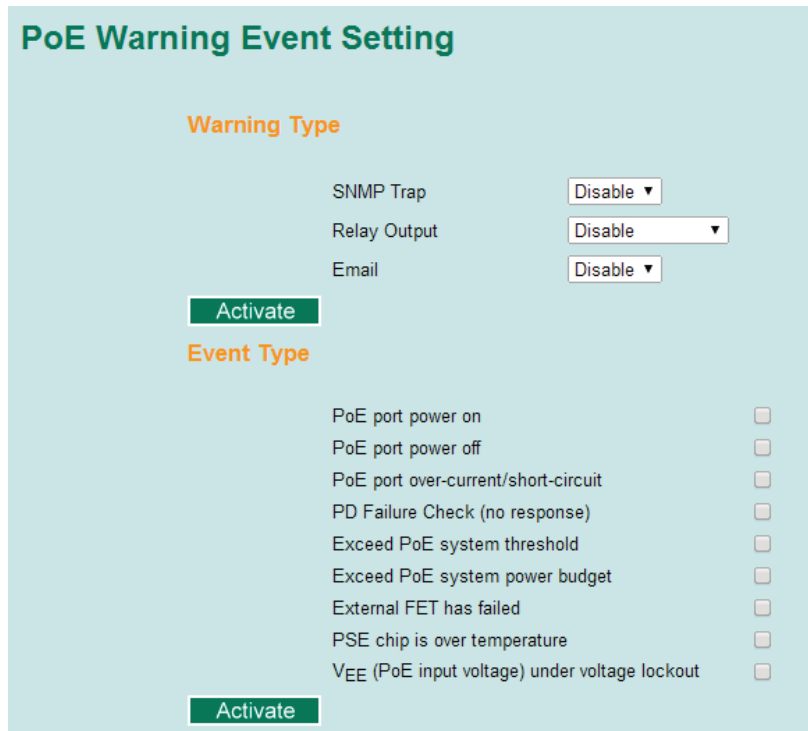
PoE Warning Event Setting

Warning Type

SNMP Trap Disable ▼
Relay Output Disable ▼
Email Disable ▼

Activate

Event Type

PoE port power on
PoE port power off
PoE port over-current/short-circuit
PD Failure Check (no response)
Exceed PoE system threshold
Exceed PoE system power budget
External FET has failed
PSE chip is over temperature
$V_{EE}$ (PoE input voltage) under voltage lockout

Activate